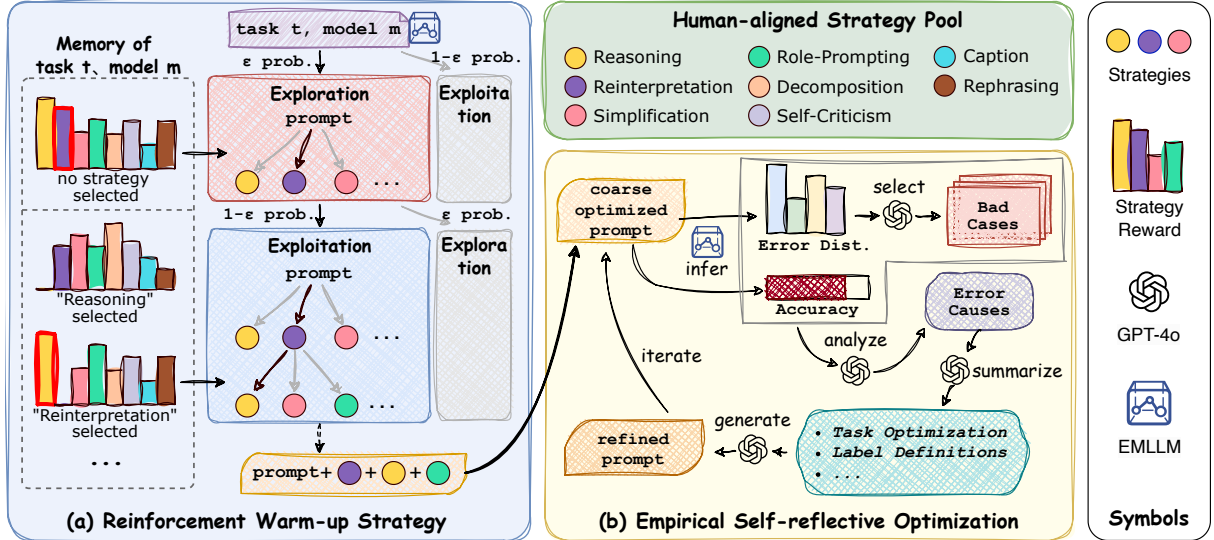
task t, model m

Memory of task t、model m

ε prob.

1-ε prob.

Exploration prompt

Exploitation

no strategy selected

1-ε prob.

ε prob.

Exploitation prompt

Exploration

"Reasoning" selected

"Reinterpretation" selected

...

prompt+ + +

(a) Reinforcement Warm-up Strategy

Human-aligned Strategy Pool

Reasoning

Role-Prompting

Caption

Reinterpretation

Decomposition

Rephrasing

Simplification

Self-Criticism

coarse optimized prompt

infer

Error Dist.

select

Bad Cases

Accuracy

Error Causes

analyze

summarize

iterate

refined prompt

generate

• Task Optimization
• Label Definitions
• ...

(b) Empirical Self-reflective Optimization

Strategies

Strategy Reward

GPT-4o

EMLLM

Symbols